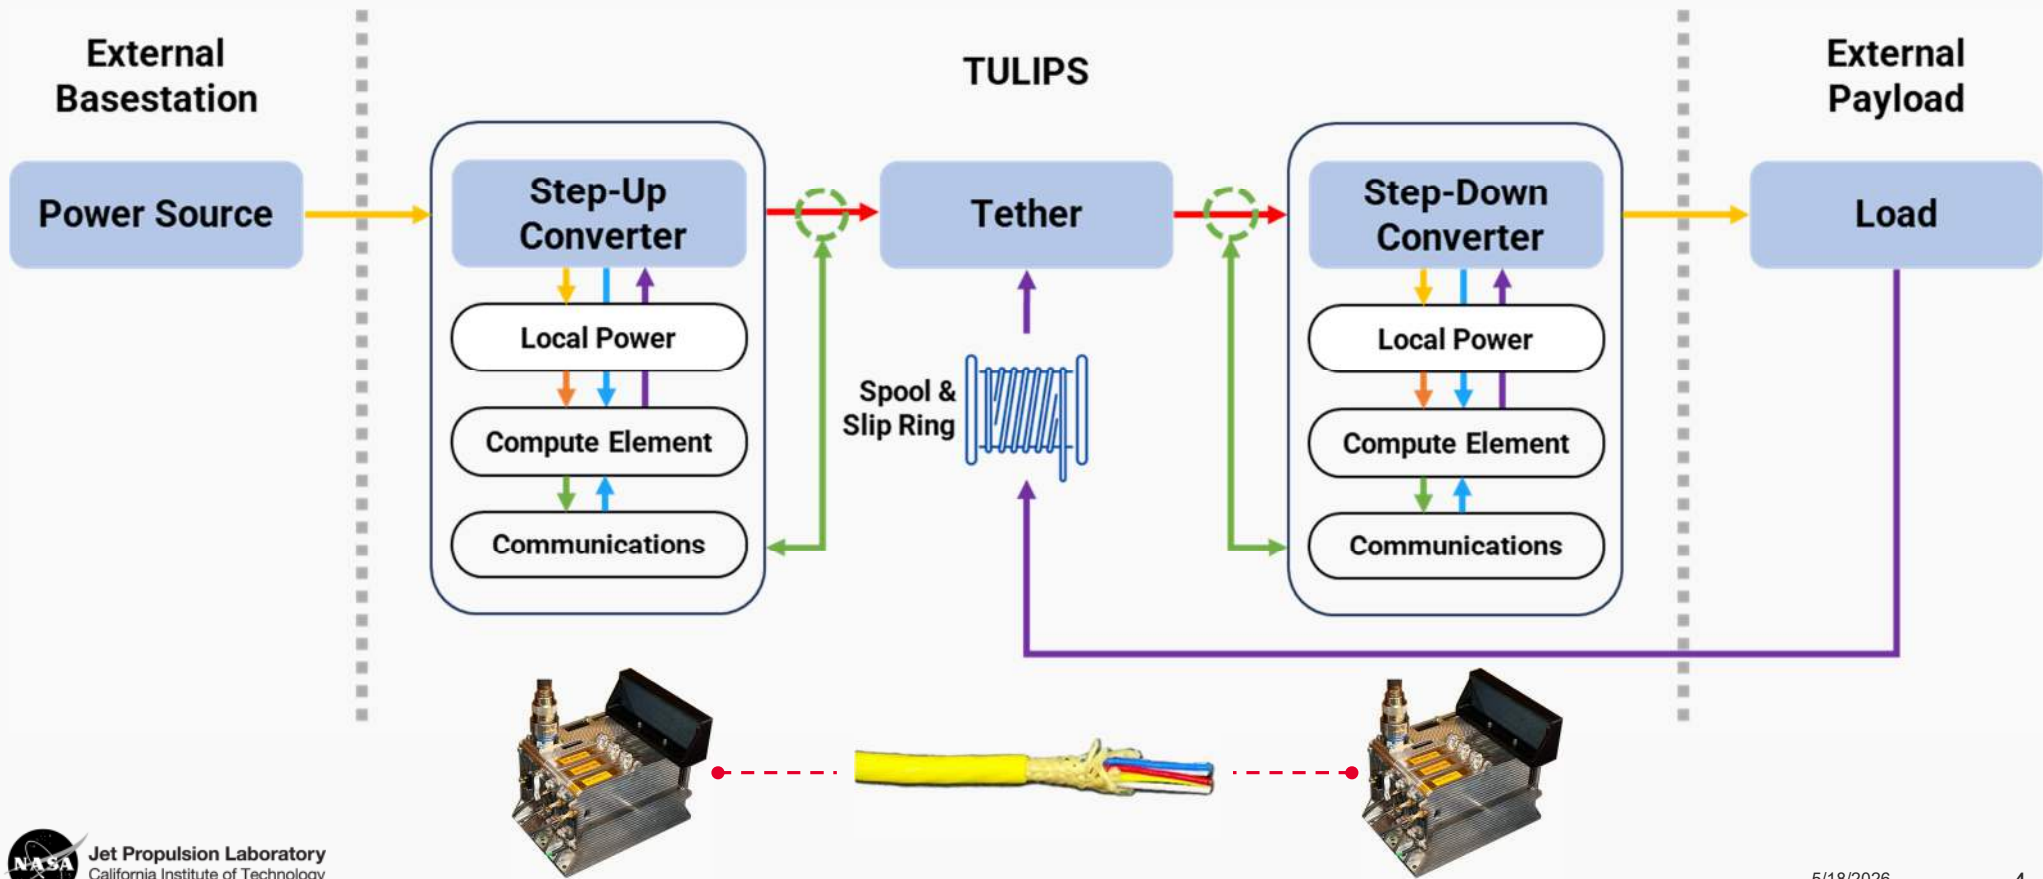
External Basestation

TULIPS

External Payload

Power Source

Step-Up Converter

Local Power

Compute Element

Communications

Tether

Spool & Slip Ring

Step-Down Converter

Local Power

Compute Element

Communications

Load

NASA

Jet Propulsion Laboratory
California Institute of Technology

5/18/2026

4